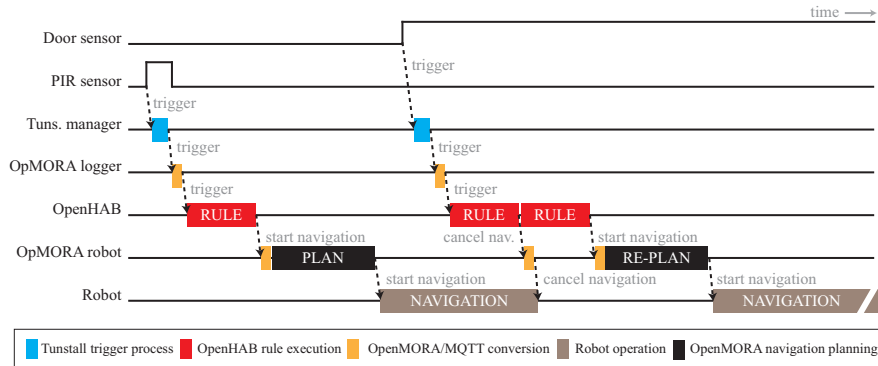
time

Door sensor

PIR sensor

Tuns. manager

OpMORA logger

OpenHAB

OpMORA robot

Robot

trigger

trigger

trigger

trigger

trigger

trigger

RULE

RULE

RULE

start navigation

cancel nav.

start navigation

PLAN

RE-PLAN

start navigation

cancel navigation

start navigation

NAVIGATION

NAVIGATION

Tunstall trigger process

OpenHAB rule execution

OpenMORA/MQTT conversion

Robot operation

OpenMORA navigation planning